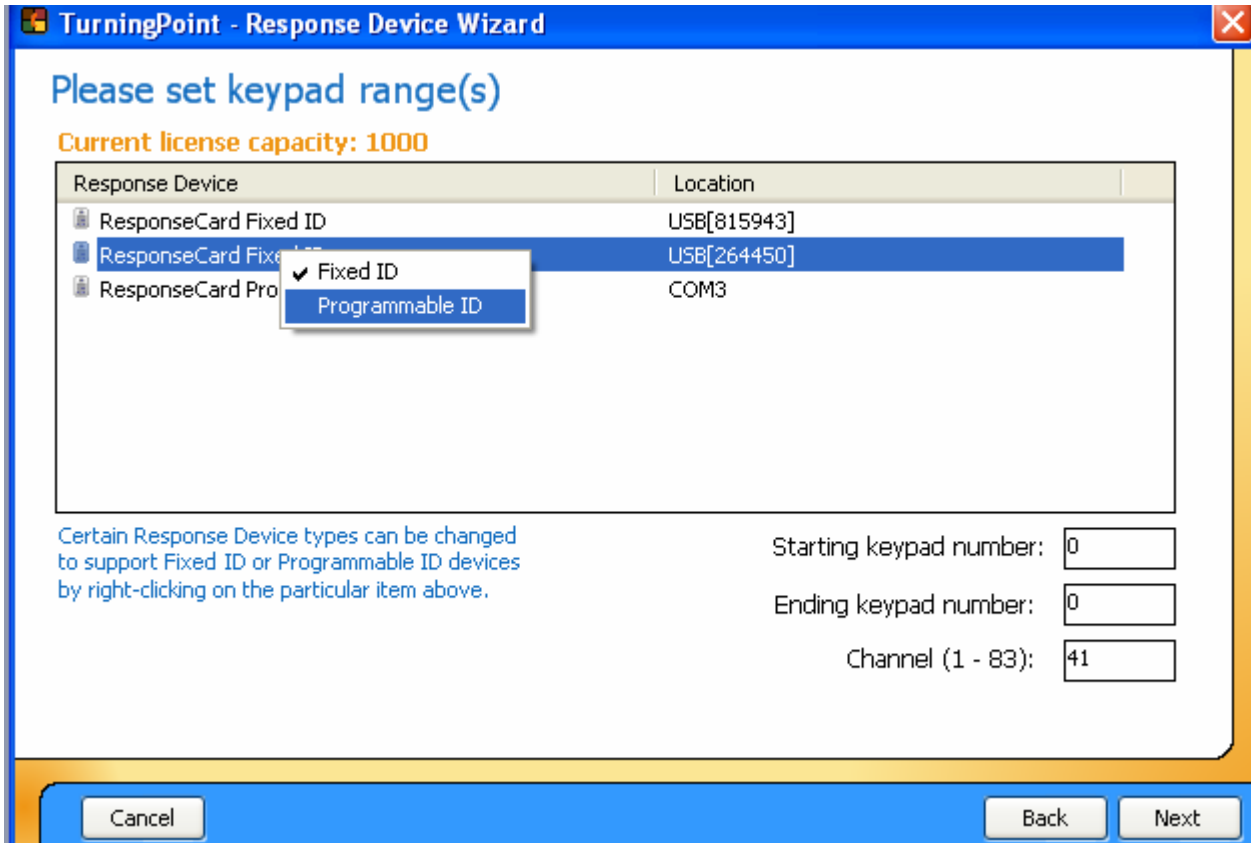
TurningPoint - Response Device Wizard

Please set keypad range(s)

Current license capacity: 1000

| Response Device | Location |
|---|---|
| ResponseCard Fixed ID | USB[815943] |
| ResponseCard Fixe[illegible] | USB[264450] |
| ResponseCard Pro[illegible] | COM3 |

✔ Fixed ID
Programmable ID

Certain Response Device types can be changed to support Fixed ID or Programmable ID devices by right-clicking on the particular item above.

Starting keypad number: 0

Ending keypad number: 0

Channel (1 - 83): 41

Cancel

Back

Next